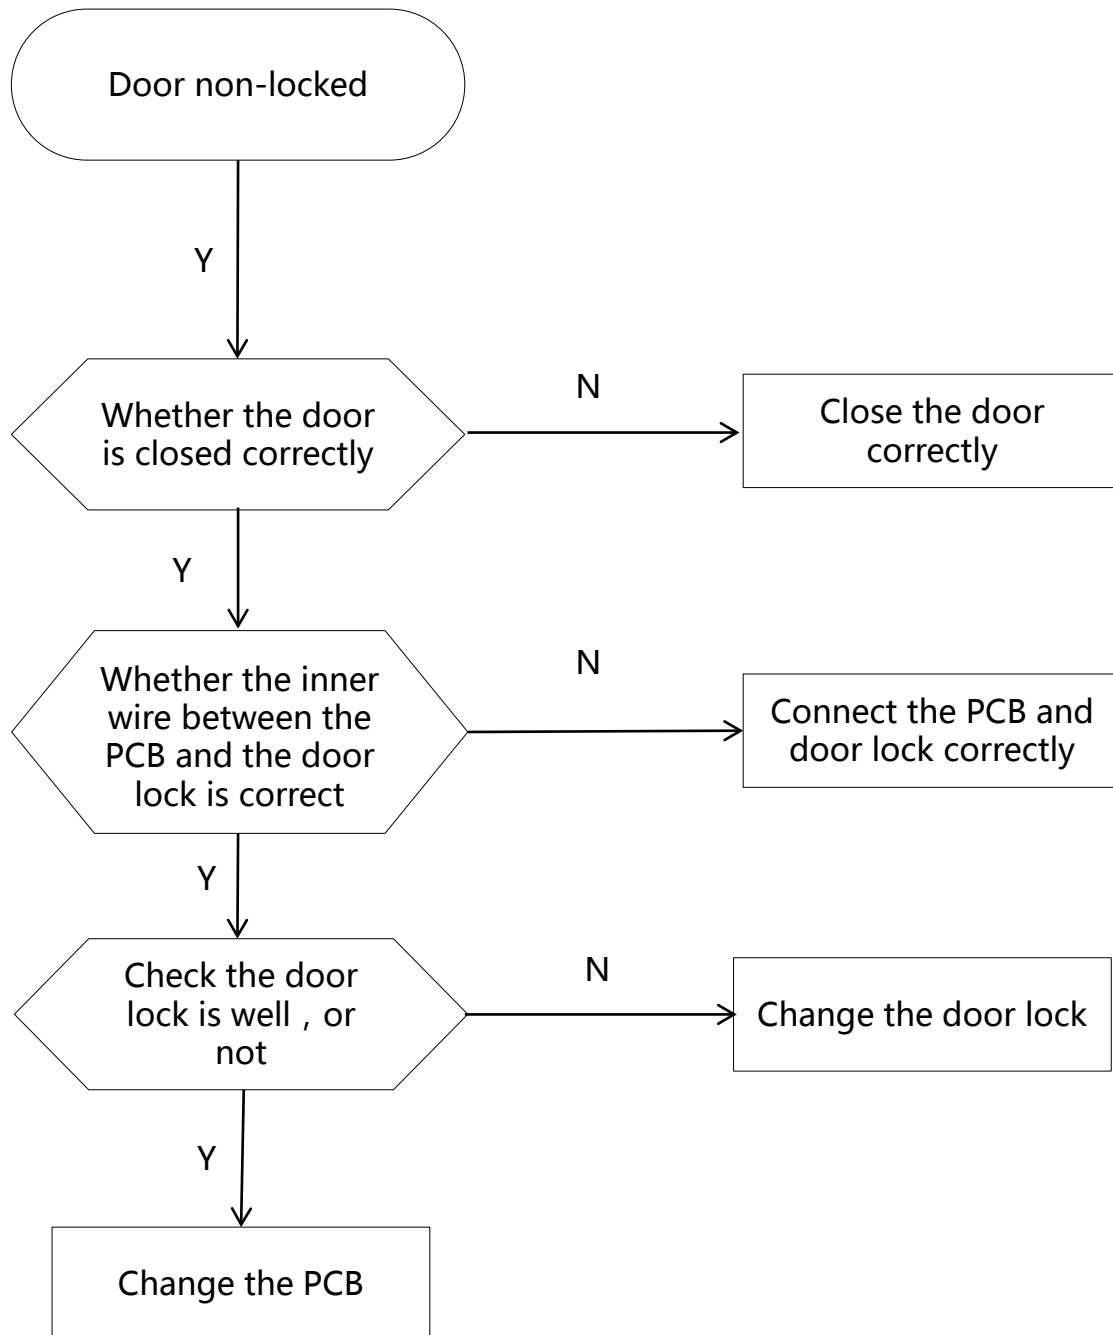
Door non-locked

Y

Whether the door is closed correctly

N

Close the door correctly

Y

Whether the inner wire between the PCB and the door lock is correct

N

Connect the PCB and door lock correctly

Y

Check the door lock is well，or not

N

Change the door lock

Y

Change the PCB